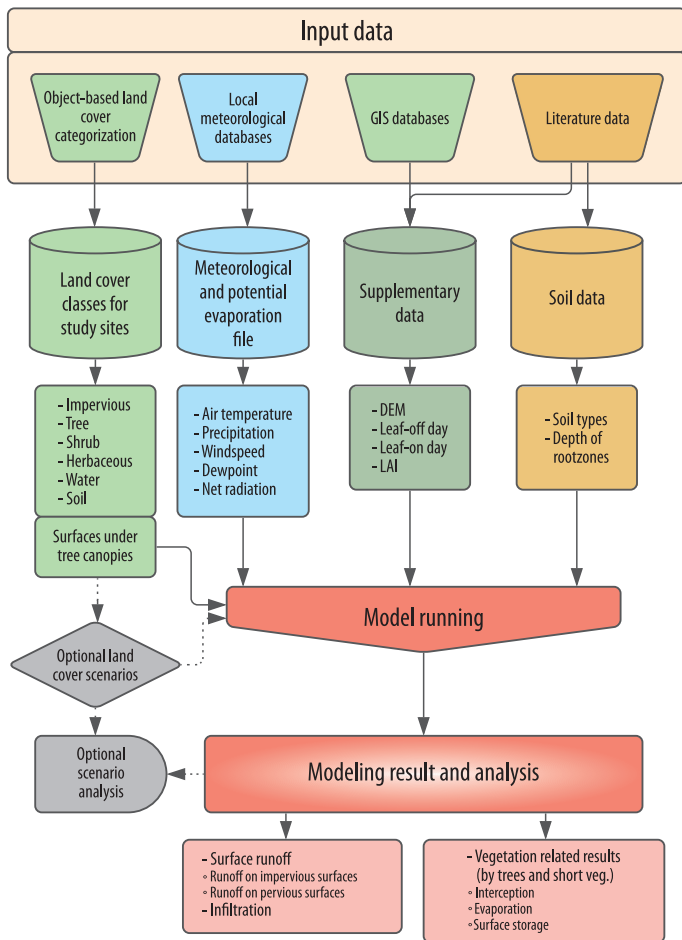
Input data

Object-based land cover categorization

Local meteorological databases

GIS databases

Literature data

Land cover classes for study sites

Meteorological and potential evaporation file

Supplementary data

Soil data

- Impervious
- Tree
- Shrub
- Herbaceous
- Water
- Soil

- Air temperature
- Precipitation
- Windspeed
- Dewpoint
- Net radiation

- DEM
- Leaf-off day
- Leaf-on day
- LAI

- Soil types
- Depth of rootzones

Surfaces under tree canopies

Model running

Optional land cover scenarios

Optional scenario analysis

Modeling result and analysis

- Surface runoff
◦ Runoff on impervious surfaces
◦ Runoff on pervious surfaces
- Infiltration

- Vegetation related results (by trees and short veg.)
◦ Interception
◦ Evaporation
◦ Surface storage